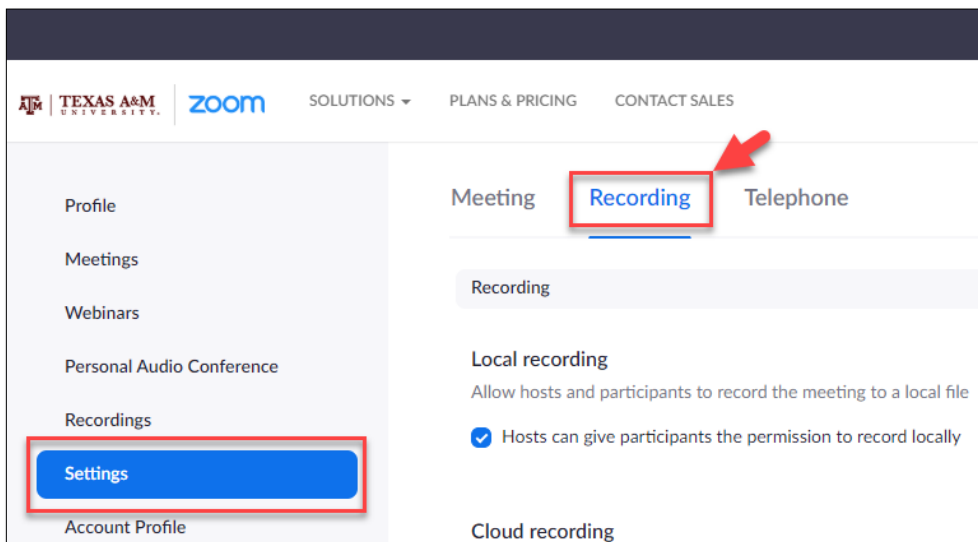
ĀM | TEXAS A&M UNIVERSITY zoom SOLUTIONS PLANS & PRICING CONTACT SALES

Profile

Meetings

Webinars

Personal Audio Conference

Recordings

Settings

Account Profile

Meeting Recording Telephone

Recording

Local recording

Allow hosts and participants to record the meeting to a local file

Hosts can give participants the permission to record locally

Cloud recording